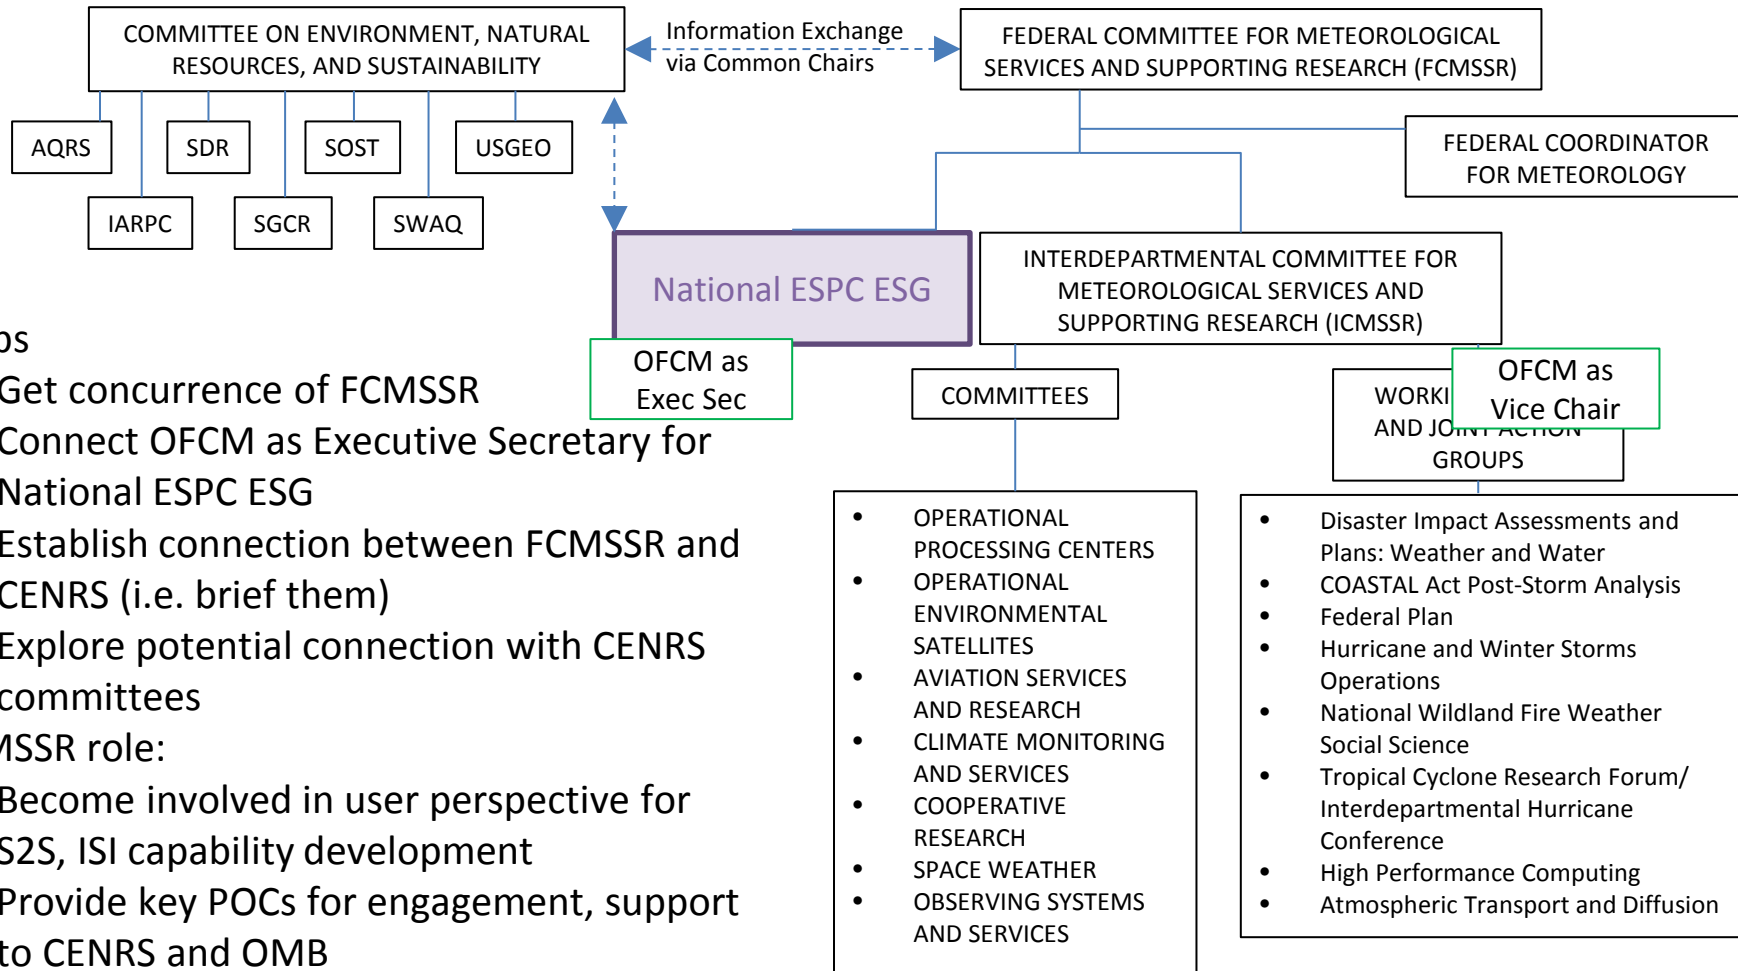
COMMITTEE ON ENVIRONMENT, NATURAL RESOURCES, AND SUSTAINABILITY

Information Exchange via Common Chairs

FEDERAL COMMITTEE FOR METEOROLOGICAL SERVICES AND SUPPORTING RESEARCH (FCMSSR)

AQRS

SDR

SOST

USGEO

IARPC

SGCR

SWAQ

FEDERAL COORDINATOR FOR METEOROLOGY

National ESPC ESG

INTERDEPARTMENTAL COMMITTEE FOR METEOROLOGICAL SERVICES AND SUPPORTING RESEARCH (ICMSSR)

OFCM as Exec Sec

COMMITTEES

WORKI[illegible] AND JO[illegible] GROUPS

OFCM as Vice Chair

ps
Get concurrence of FCMSSR
Connect OFCM as Executive Secretary for National ESPC ESG
Establish connection between FCMSSR and CENRS (i.e. brief them)
Explore potential connection with CENRS committees
MSSR role:
Become involved in user perspective for S2S, ISI capability development
Provide key POCs for engagement, support to CENRS and OMB

- OPERATIONAL PROCESSING CENTERS
- OPERATIONAL ENVIRONMENTAL SATELLITES
- AVIATION SERVICES AND RESEARCH
- CLIMATE MONITORING AND SERVICES
- COOPERATIVE RESEARCH
- SPACE WEATHER
- OBSERVING SYSTEMS AND SERVICES

- Disaster Impact Assessments and Plans: Weather and Water
- COASTAL Act Post-Storm Analysis
- Federal Plan
- Hurricane and Winter Storms Operations
- National Wildland Fire Weather Social Science
- Tropical Cyclone Research Forum/ Interdepartmental Hurricane Conference
- High Performance Computing
- Atmospheric Transport and Diffusion